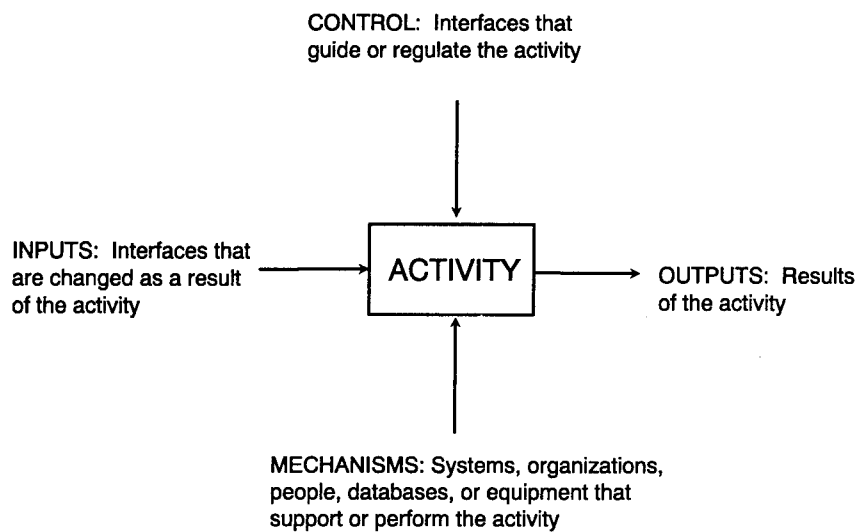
CONTROL: Interfaces that guide or regulate the activity

INPUTS: Interfaces that are changed as a result of the activity

ACTIVITY

OUTPUTS: Results of the activity

MECHANISMS: Systems, organizations, people, databases, or equipment that support or perform the activity